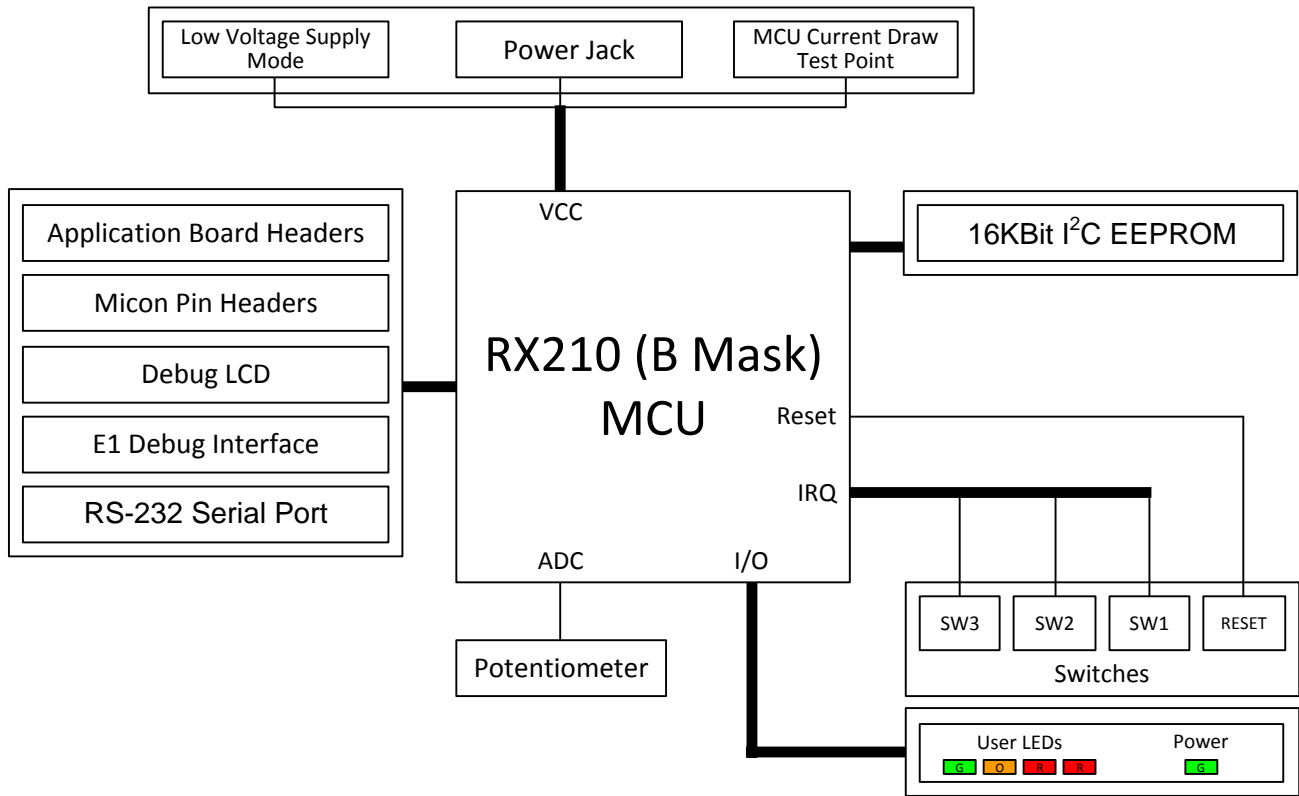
Low Voltage Supply Mode

Power Jack

MCU Current Draw Test Point

Application Board Headers

Micon Pin Headers

Debug LCD

E1 Debug Interface

RS-232 Serial Port

VCC

RX210 (B Mask) MCU

Reset

IRQ

ADC

I/O

16KBit $I^2C$ EEPROM

Potentiometer

SW3

SW2

SW1

RESET

Switches

User LEDs

G O R R

Power

G